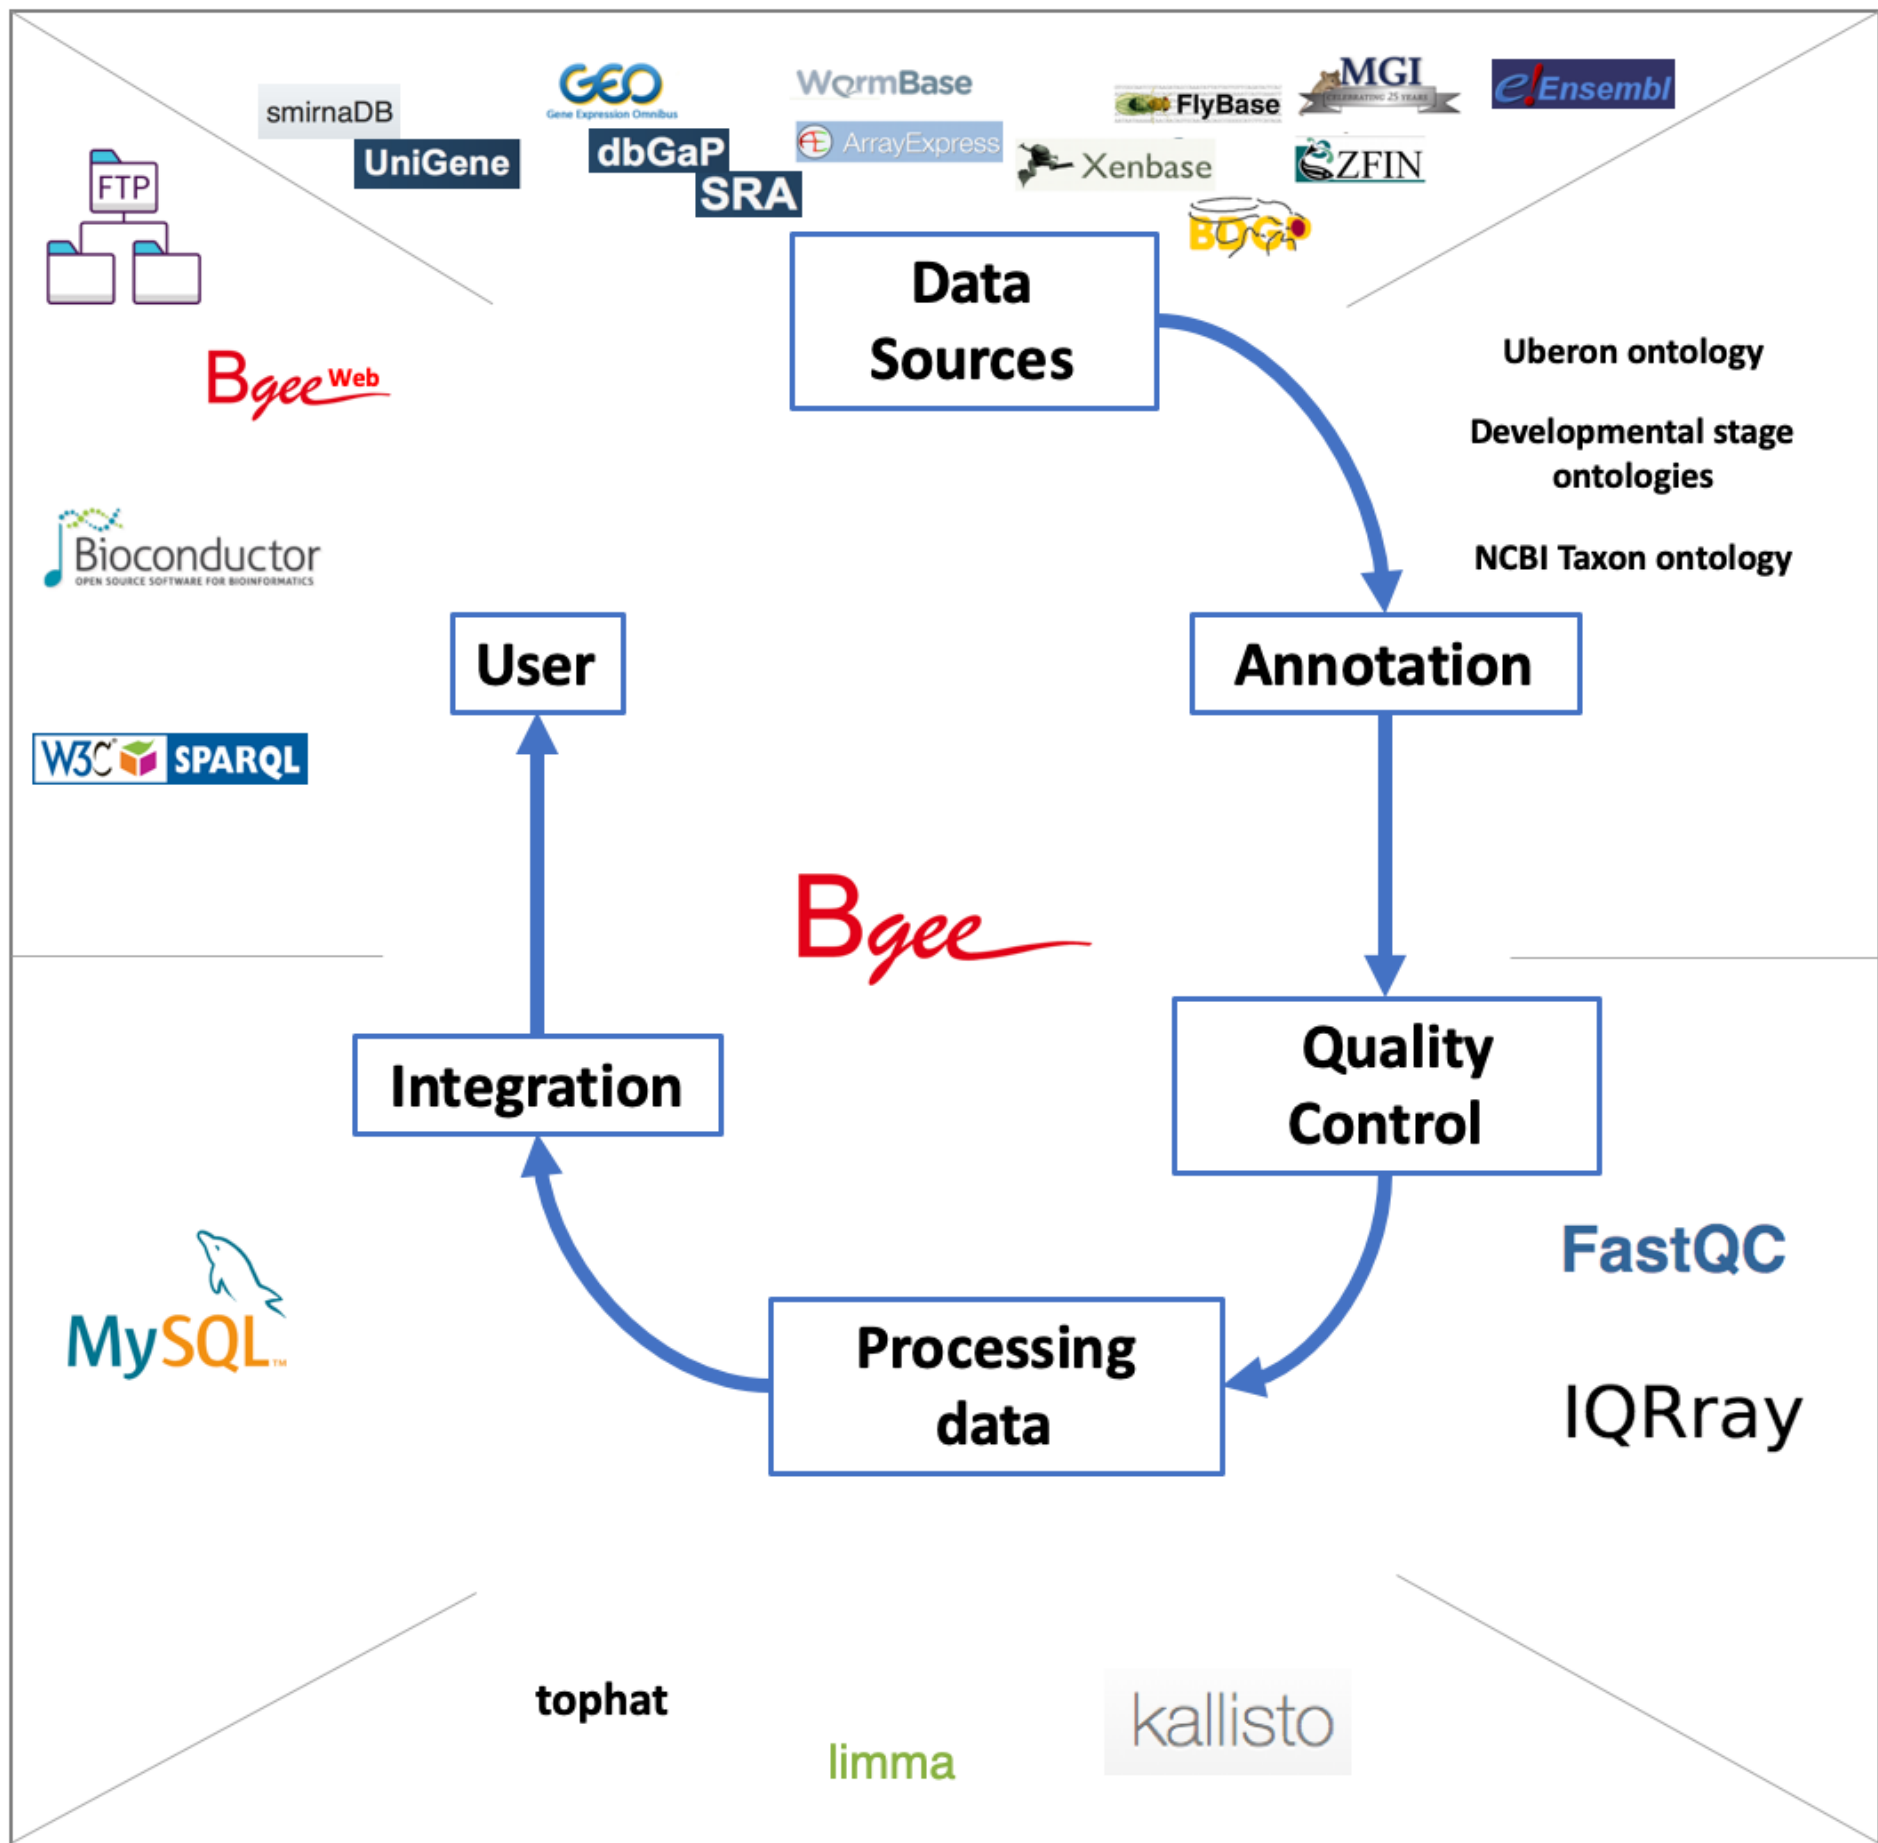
smirnaDB
UniGene
GEO
Gene Expression Omnibus
dbGaP
SRA
WormBase
ArrayExpress
FlyBase
MGI
CELEBRATING 25 YEARS
Ensembl
Xenbase
ZFIN
BDGP
FTP
Data Sources
Uberon ontology
Developmental stage ontologies
NCBI Taxon ontology
Bgee Web
Bioconductor
OPEN SOURCE SOFTWARE FOR BIOINFORMATICS
User
Annotation
W3C SPARQL
Bgee
Integration
Quality Control
FastQC
MySQL
Processing data
IQRray
tophat
limma
kallisto